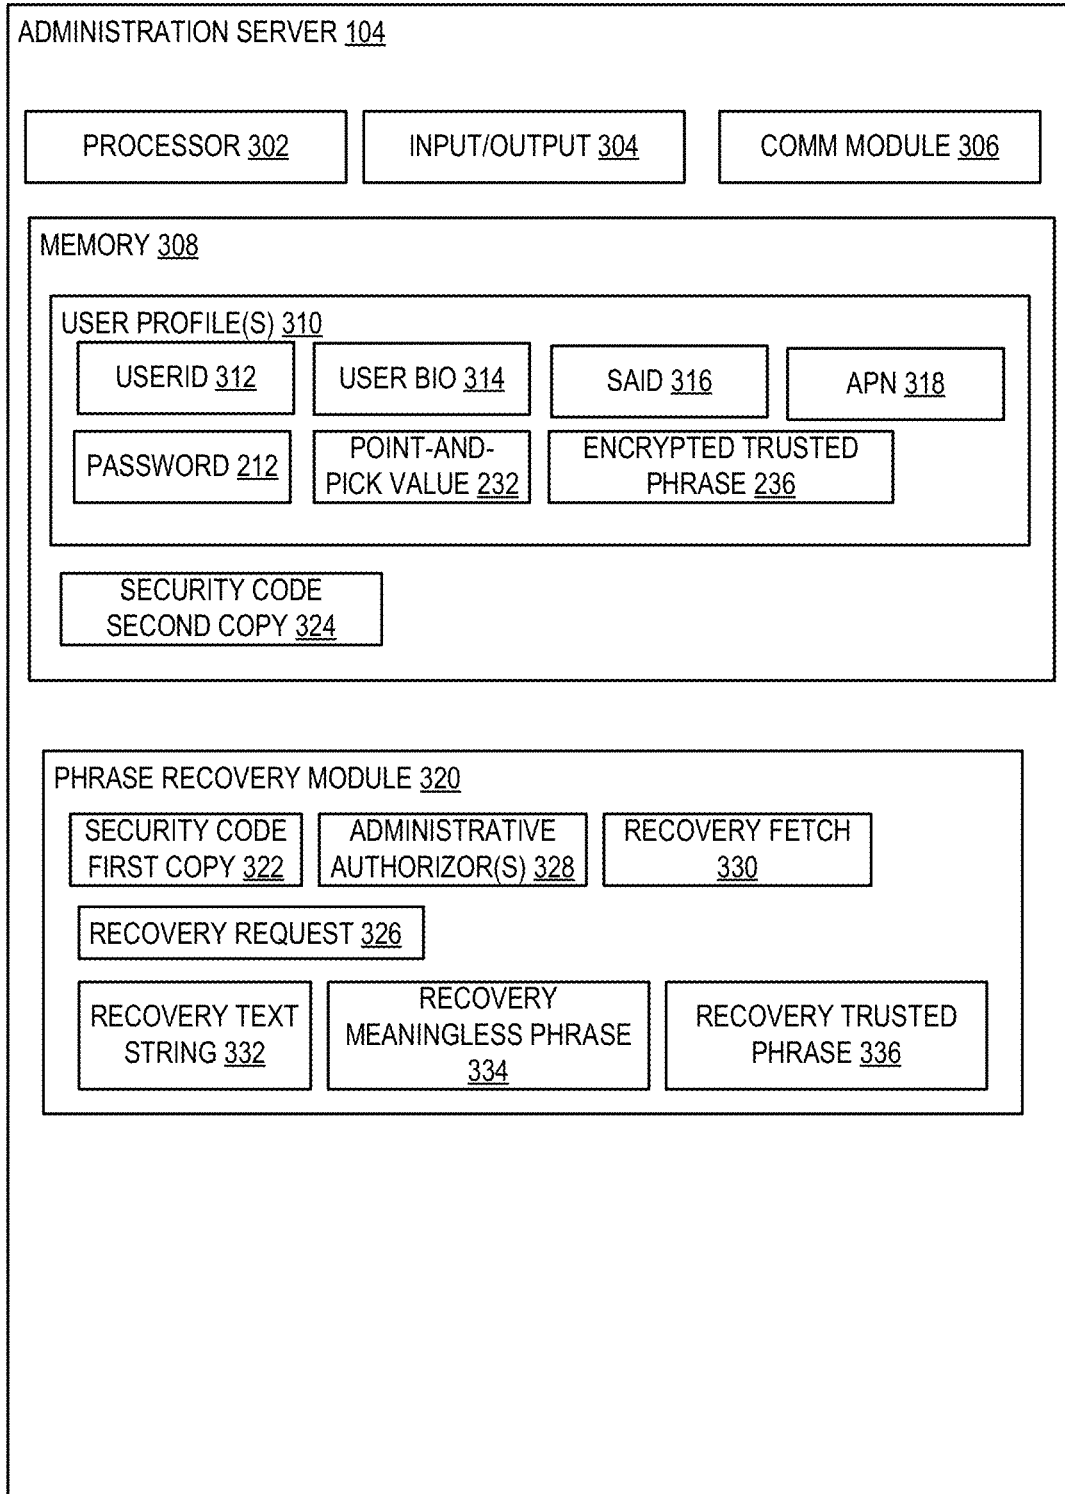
ADMINISTRATION SERVER 104

PROCESSOR 302

INPUT/OUTPUT 304

COMM MODULE 306

MEMORY 308

USER PROFILE(S) 310

USERID 312

USER BIO 314

SAID 316

APN 318

PASSWORD 212

POINT-AND-PICK VALUE 232

ENCRYPTED TRUSTED PHRASE 236

SECURITY CODE SECOND COPY 324

PHRASE RECOVERY MODULE 320

SECURITY CODE FIRST COPY 322

ADMINISTRATIVE AUTHORIZOR(S) 328

RECOVERY FETCH 330

RECOVERY REQUEST 326

RECOVERY TEXT STRING 332

RECOVERY MEANINGLESS PHRASE 334

RECOVERY TRUSTED PHRASE 336